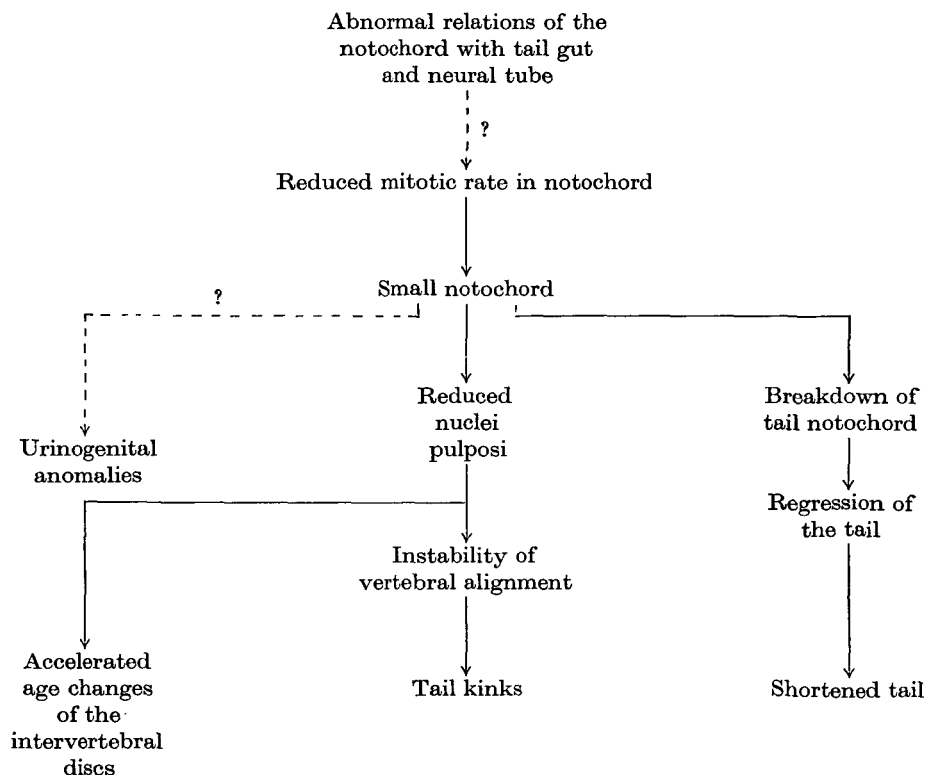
Abnormal relations of the notochord with tail gut and neural tube

?

Reduced mitotic rate in notochord

Small notochord

?

Urinogenital anomalies

Reduced nuclei pulposi

Breakdown of tail notochord

Regression of the tail

Instability of vertebral alignment

Accelerated age changes of the intervertebral discs

Tail kinks

Shortened tail